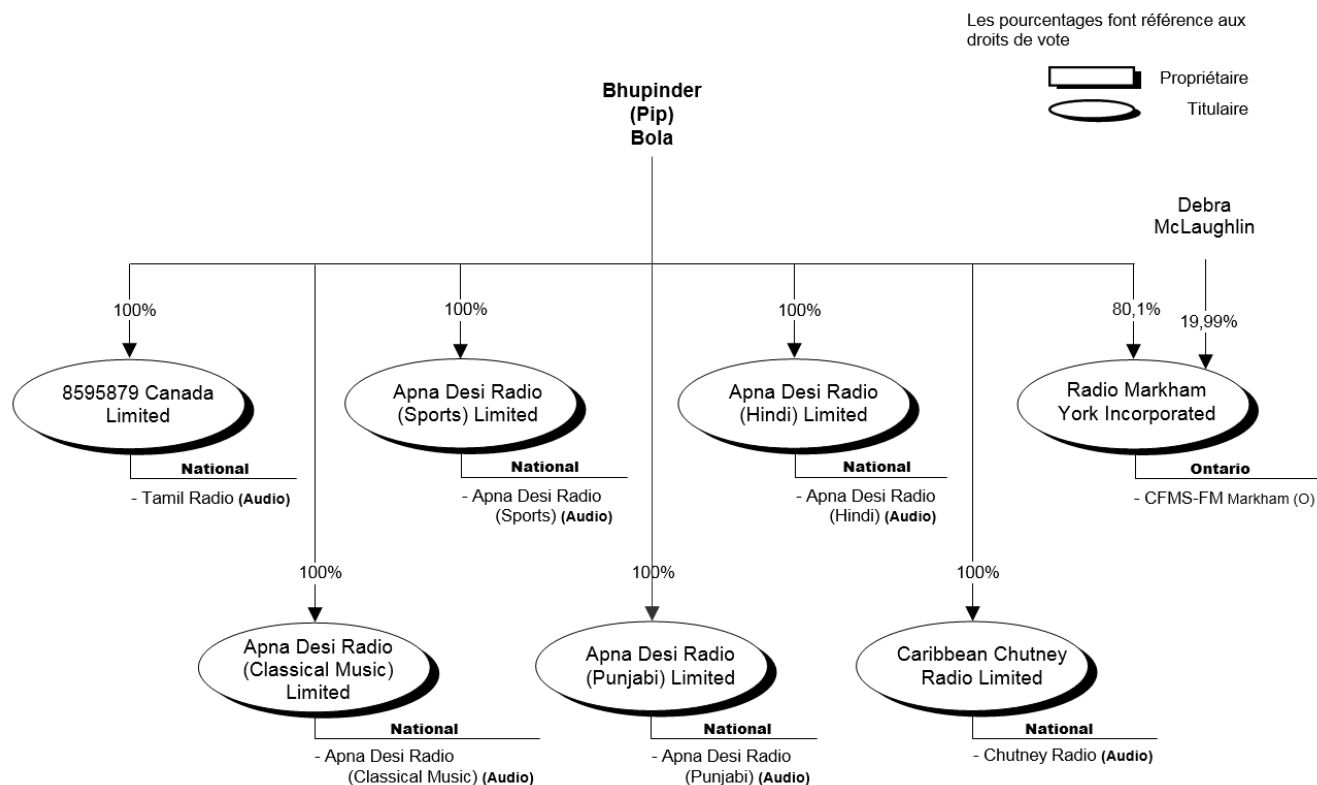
Les pourcentages font référence aux droits de vote

Propriétaire

Titulaire

Bhupinder (Pip) Bola

Debra McLaughlin

100%

8595879 Canada Limited

National

- Tamil Radio (Audio)

100%

Apna Desi Radio (Sports) Limited

National

- Apna Desi Radio (Sports) (Audio)

100%

Apna Desi Radio (Hindi) Limited

National

- Apna Desi Radio (Hindi) (Audio)

80,1%

19,99%

Radio Markham York Incorporated

Ontario

- CFMS-FM Markham (O)

100%

Apna Desi Radio (Classical Music) Limited

National

- Apna Desi Radio (Classical Music) (Audio)

100%

Apna Desi Radio (Punjabi) Limited

National

- Apna Desi Radio (Punjabi) (Audio)

100%

Caribbean Chutney Radio Limited

National

- Chutney Radio (Audio)